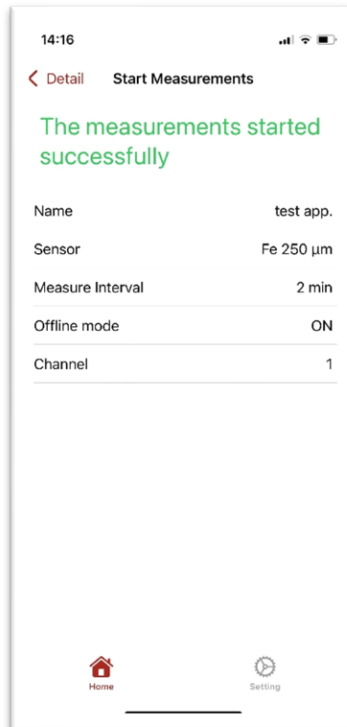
14:16

Detail Start Measurements

The measurements started successfully

| Name | test app. |
|---|---|
| Sensor | Fe 250 µm |
| Measure Interval | 2 min |
| Offline mode | ON |
| Channel | 1 |

Home Setting